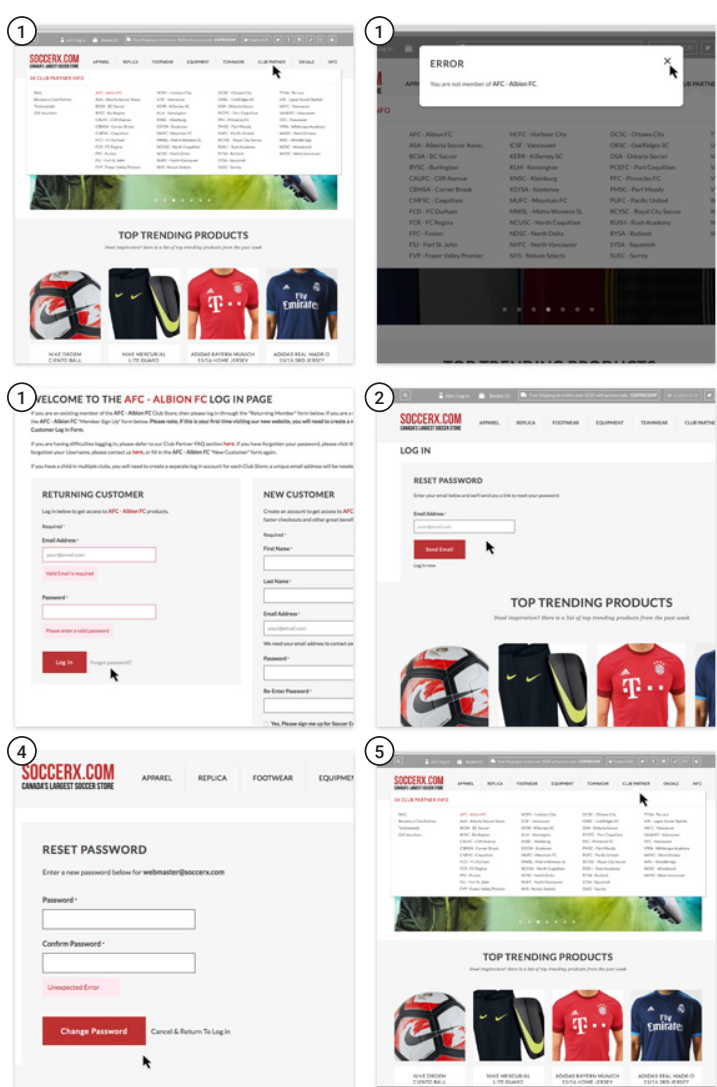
1

SOCCERX.COM
CANADA'S LARGEST SOCCER STORE

APPAREL REPLICA FOOTWEAR EQUIPMENT TEAMWEAR CLUB PARTNER ON SALE INFO

SX CLUB PARTNER INFO

AFC - Albion FC

TOP TRENDING PRODUCTS
Need inspiration? Here is a list of top trending products from the past week

NIKE ORDEM CIENTO BALL
NIKE MERCURIAL LITE GUARD
ADIDAS BAYERN MUNICH 15/16 HOME JERSEY
ADIDAS REAL MADRID 15/16 3RD JERSEY

1

ERROR
You are not member of AFC - Albion FC.

AFC - Albion FC
AISA - Alberta Soccer Assoc.
BCSA - BC Soccer
BYSC - Burlington
CAUFC - Cliff Avenue
CBMSA - Corner Brook
CMFSC - Coquitlam
FCD - FC Durham
FCR - FC Regina
FSJ - Fort St. John
FVP - Fraser Valley Premier
HCFC - Harbour City
ICSF - Vancouver
KERR - Killarney SC
KLM - Kensington
KNSC - Kleinburg
KSYSA - Kootenay
MUFC - Mountain FC
MWSL - Metro Womens SL
NCUSC - North Coquitlam
NDSC - North Delta
NVFC - North Vancouver
NYS - Nelson Selects
OCSC - Ottawa City
ORSC - Oakridges SC
OSA - Ontario Soccer
PCSFC - Port Coquitlam
PFC - Pinnacles FC
PMSC - Port Moody
PUFC - Pacific United
RCYSC - Royal City Soccer
RUSH - Rush Academy
RYSA - Rutland
SYSA - Squamish
SUSC - Surrey

1

WELCOME TO THE AFC - ALBION FC LOG IN PAGE
If you are an existing member of the AFC - Albion FC Club Store, then please log in through the "Returning Member" form below. If you are a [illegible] the AFC - Albion FC "Member Sign Up" form below. Please note, if this is your first time visiting our new website, you will need to create a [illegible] Customer Log In Form.

If you are having difficulties logging in, please refer to our Club Partner FAQ section here. If you have forgotten your password, please click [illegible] forgotten your Username, please contact us here, or fill in the AFC - Albion FC "New Customer" form again.

If you have a child in multiple clubs, you will need to create a separate log in account for each Club Store, a unique email address will be need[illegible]

RETURNING CUSTOMER
Log in below to get access to AFC - Albion FC products.
Required *
Email Address *
your@email.com
Valid Email is required
Password *
Please enter a valid password
Log In
Forgot password?

NEW CUSTOMER
Create an account to get access to AFC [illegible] faster checkouts and other great benef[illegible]
Required *
First Name *
Last Name *
Email Address *
your@email.com
We need your email address to contact you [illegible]
Password *
Re-Enter Password *
Yes, Please sign me up for Soccer E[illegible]

2

SOCCERX.COM
CANADA'S LARGEST SOCCER STORE
APPAREL REPLICA FOOTWEAR EQUIPMENT TEAMWEAR CLUB PARTNER

LOG IN
RESET PASSWORD
Enter your email below and we'll send you a link to reset your password.
Email Address *
your@email.com
Send Email
Log In now

TOP TRENDING PRODUCTS
Need inspiration? Here is a list of top trending products from the past week

4

SOCCERX.COM
CANADA'S LARGEST SOCCER STORE
APPAREL REPLICA FOOTWEAR EQUIPMEN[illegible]

RESET PASSWORD
Enter a new password below for webmaster@soccerx.com
Password *
Confirm Password *
Unexpected Error
Change Password
Cancel & Return To Log In

5

SOCCERX.COM
CANADA'S LARGEST SOCCER STORE
APPAREL REPLICA FOOTWEAR EQUIPMENT TEAMWEAR CLUB PARTNER ON SALE INFO
SX CLUB PARTNER INFO

TOP TRENDING PRODUCTS
Need inspiration? Here is a list of top trending products from the past week

NIKE ORDEM CIENTO BALL
NIKE MERCURIAL LITE GUARD
ADIDAS BAYERN MUNICH 15/16 HOME JERSEY
ADIDAS REAL MADRID 15/16 3RD JERSEY